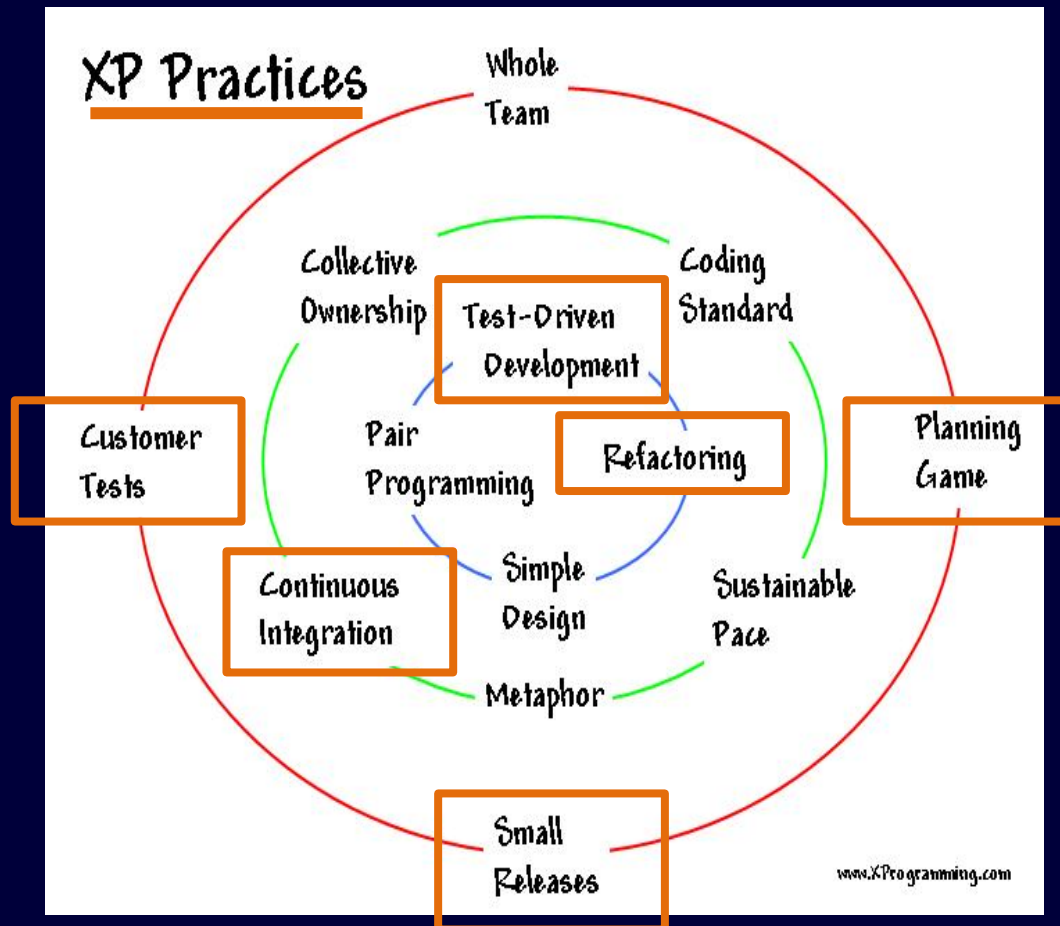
XP Practices

Whole Team

Collective Ownership

Coding Standard

Test-Driven Development

Customer Tests

Pair Programming

Refactoring

Planning Game

Continuous Integration

Simple Design

Sustainable Pace

Metaphor

Small Releases

www.XProgramming.com